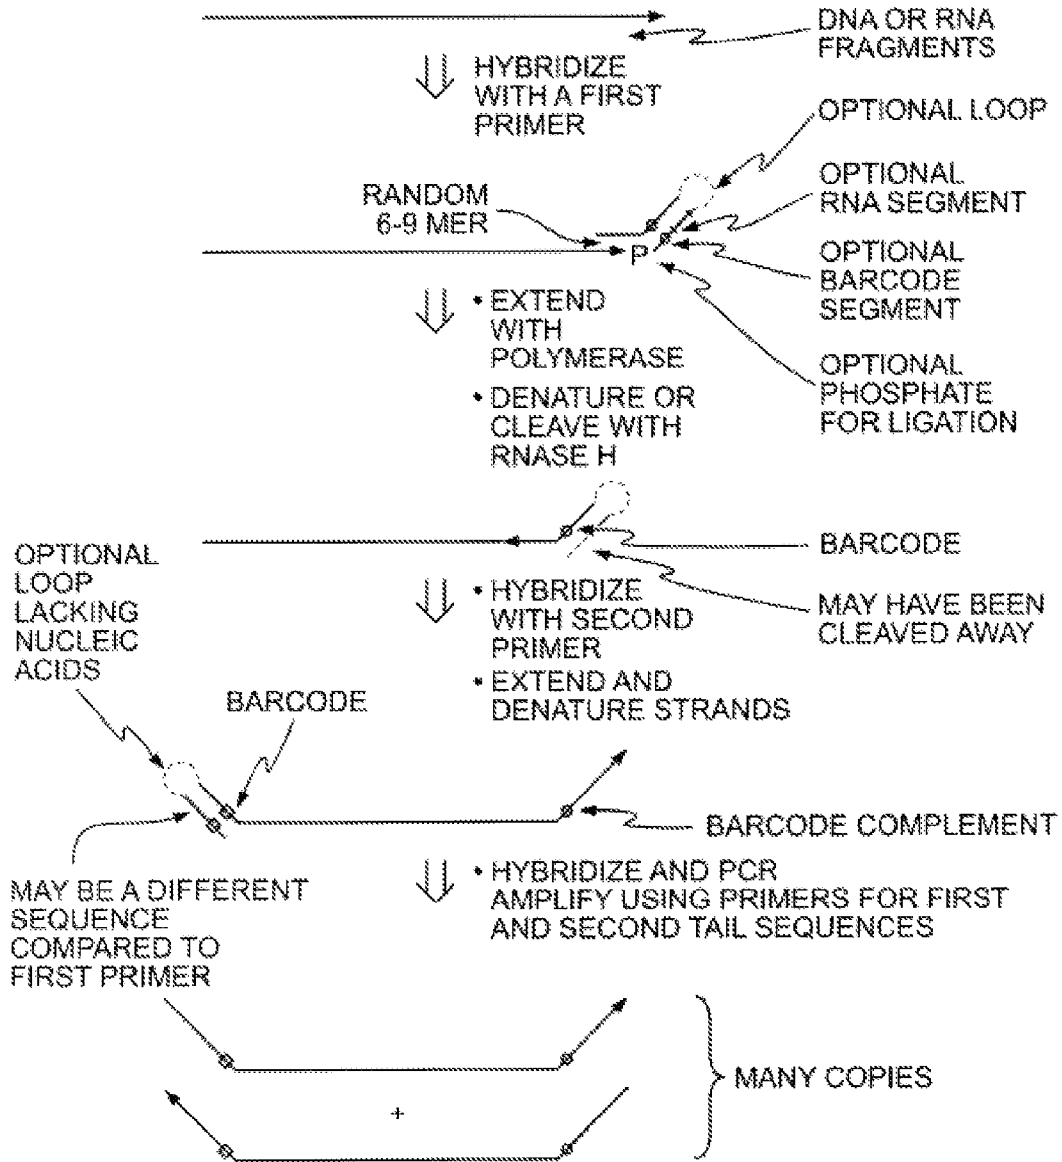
DNA OR RNA FRAGMENTS

HYBRIDIZE WITH A FIRST PRIMER

OPTIONAL LOOP

OPTIONAL RNA SEGMENT

RANDOM 6-9 MER

P

OPTIONAL BARCODE SEGMENT

• EXTEND WITH POLYMERASE

• DENATURE OR CLEAVE WITH RNASE H

OPTIONAL PHOSPHATE FOR LIGATION

BARCODE

OPTIONAL LOOP LACKING NUCLEIC ACIDS

• HYBRIDIZE WITH SECOND PRIMER

• EXTEND AND DENATURE STRANDS

MAY HAVE BEEN CLEAVED AWAY

BARCODE

BARCODE COMPLEMENT

MAY BE A DIFFERENT SEQUENCE COMPARED TO FIRST PRIMER

• HYBRIDIZE AND PCR AMPLIFY USING PRIMERS FOR FIRST AND SECOND TAIL SEQUENCES

MANY COPIES

+